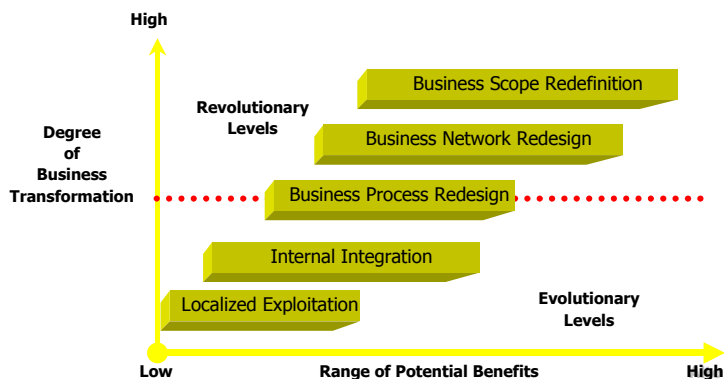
High

Degree of Business Transformation

Revolutionary Levels

Business Scope Redefinition

Business Network Redesign

Business Process Redesign

Internal Integration

Localized Exploitation

Evolutionary Levels

Low

Range of Potential Benefits

High